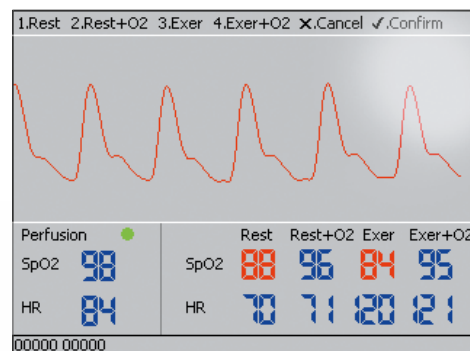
1.Rest 2.Rest+O2 3.Exer 4.Exer+O2 ✕.Cancel ✓.Confirm

Perfusion

SpO2 98

HR 84

| | Rest | Rest+O2 | Exer | Exer+O2 |
|---|---|---|---|---|
| SpO2 | 88 | 96 | 84 | 95 |
| HR | 70 | 71 | 120 | 121 |

00000 00000